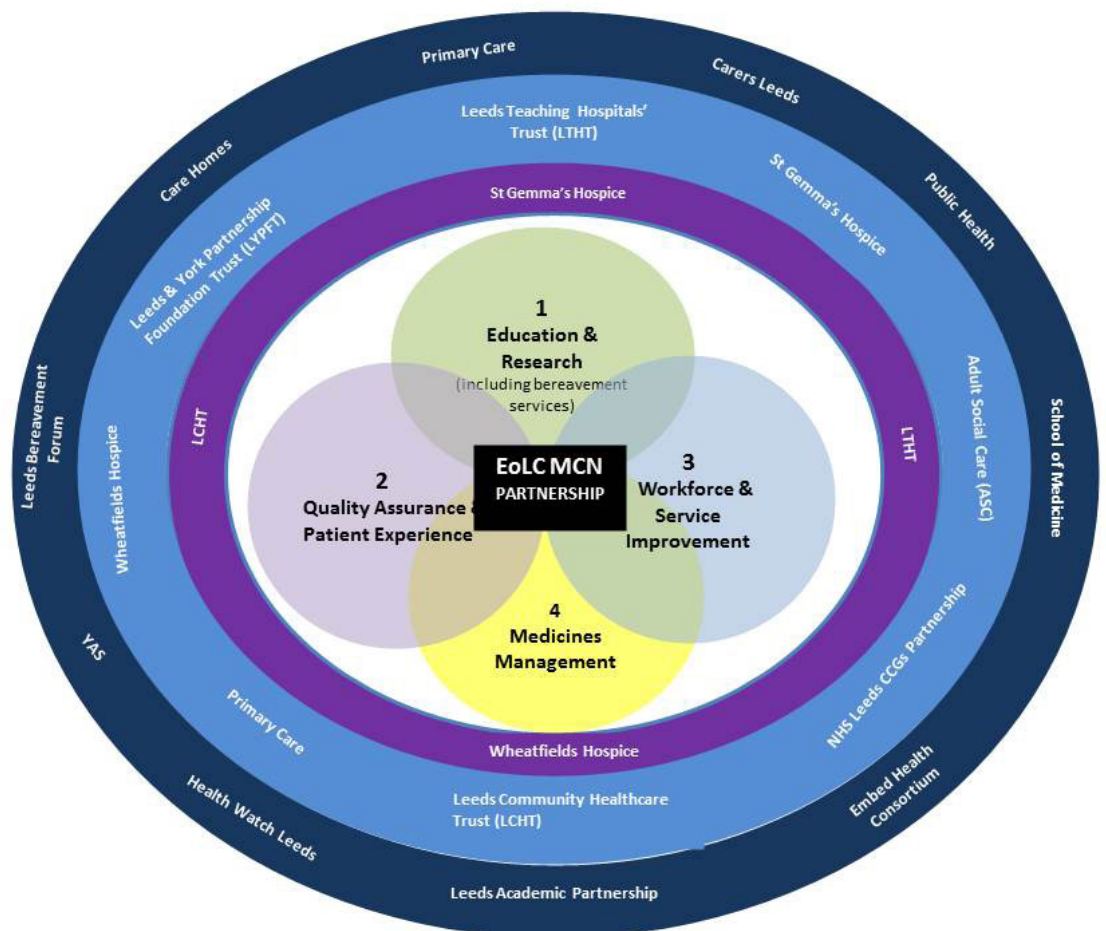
Primary Care
Carers Leeds
Public Health
School of Medicine
Embed Health Consortium
Leeds Academic Partnership
Health Watch Leeds
YAS
Leeds Bereavement Forum
Care Homes

Leeds Teaching Hospitals' Trust (LTHT)
St Gemma's Hospice
Adult Social Care (ASC)
NHS Leeds CCGs Partnership
Leeds Community Healthcare Trust (LCHT)
Primary Care
Wheatfields Hospice
Leeds & York Partnership Foundation Trust (LYPFT)

St Gemma's Hospice
LTHT
Wheatfields Hospice
LCHT

1
Education & Research
(including bereavement services)

2
Quality Assurance & Patient Experience

3
Workforce & Service Improvement

4
Medicines Management

EoLC MCN
PARTNERSHIP